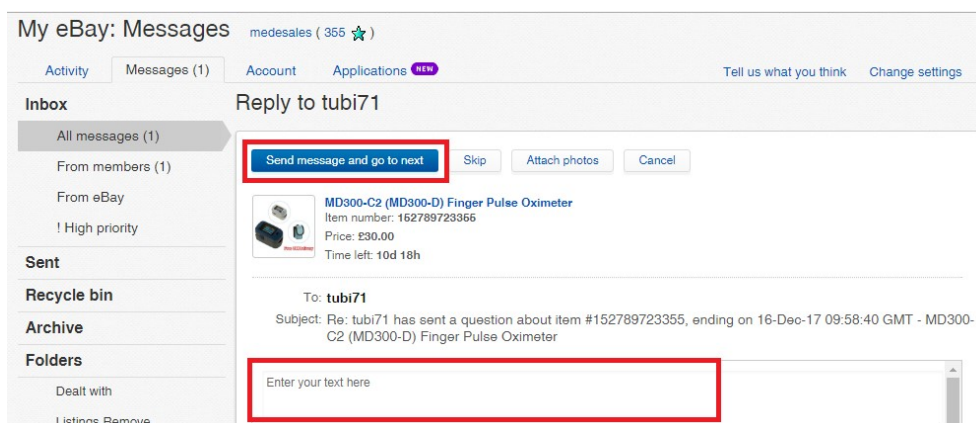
My eBay: Messages medesales ( 355 )

Activity Messages (1) Account Applications NEW Tell us what you think Change settings

Inbox

All messages (1)

From members (1)

From eBay

! High priority

Sent

Recycle bin

Archive

Folders

Dealt with

Listings Remove

Reply to tubi71

Send message and go to next Skip Attach photos Cancel

MD300-C2 (MD300-D) Finger Pulse Oximeter
Item number: 152789723366
Price: £30.00
Time left: 10d 18h

To: tubi71

Subject: Re: tubi71 has sent a question about item #152789723355, ending on 16-Dec-17 09:58:40 GMT - MD300-C2 (MD300-D) Finger Pulse Oximeter

Enter your text here